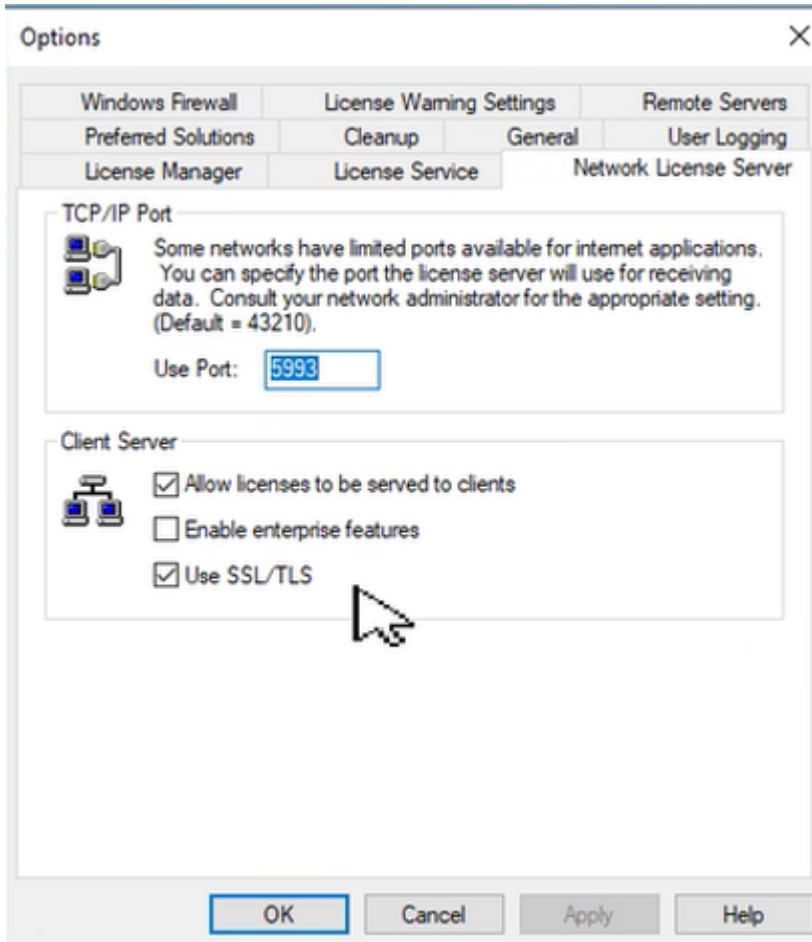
Options

×

Windows Firewall | License Warning Settings | Remote Servers
Preferred Solutions | Cleanup | General | User Logging
License Manager | License Service | Network License Server

TCP/IP Port

Some networks have limited ports available for internet applications. You can specify the port the license server will use for receiving data. Consult your network administrator for the appropriate setting. (Default = 43210).

Use Port: 5993

Client Server

☑ Allow licenses to be served to clients

☐ Enable enterprise features

☑ Use SSL/TLS

OK Cancel Apply Help